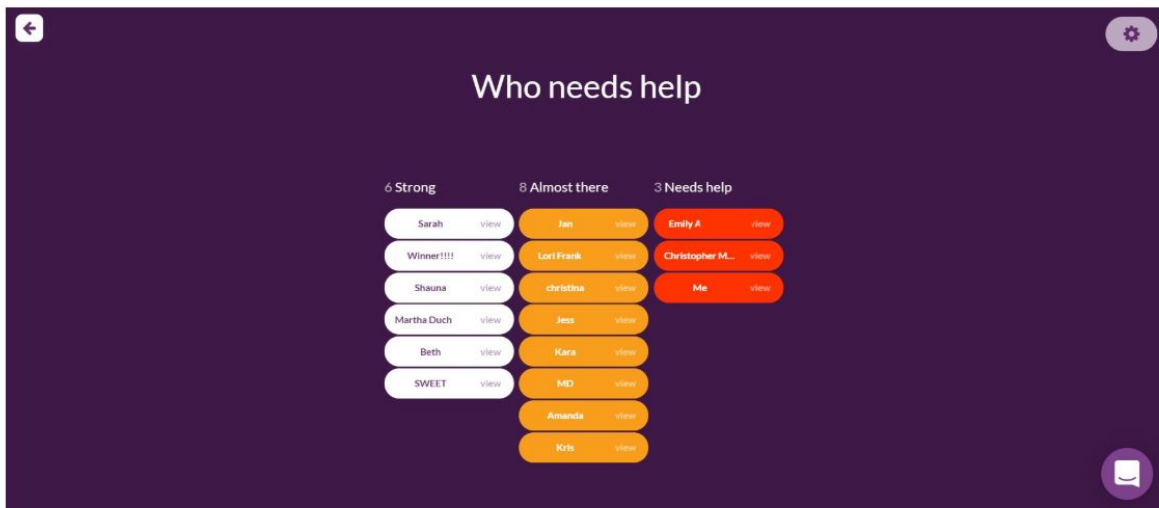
Who needs help

6 Strong

Sarah view
Winner!!!! view
Shauna view
Martha Duch view
Beth view
SWEET view

8 Almost there

Jan view
Lori Frank view
christina view
Jess view
Kara view
MD view
Amanda view
Kris view

3 Needs help

Emily A view
Christopher M... view
Me view